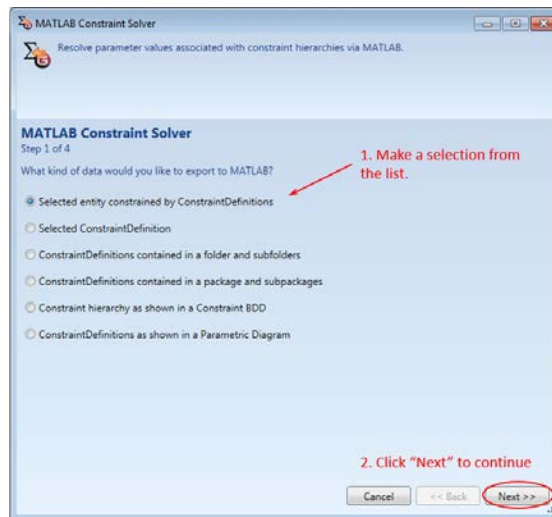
MATLAB Constraint Solver

Resolve parameter values associated with constraint hierarchies via MATLAB.

MATLAB Constraint Solver
Step 1 of 4

What kind of data would you like to export to MATLAB?

1. Make a selection from the list.

Selected entity constrained by ConstraintDefinitions

Selected ConstraintDefinition

ConstraintDefinitions contained in a folder and subfolders

ConstraintDefinitions contained in a package and subpackages

Constraint hierarchy as shown in a Constraint BDD

ConstraintDefinitions as shown in a Parametric Diagram

2. Click "Next" to continue

Cancel | << Back | Next >>